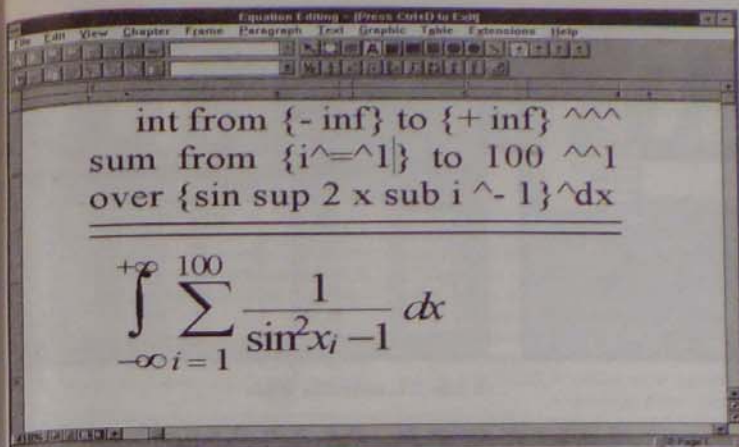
Equation Editing - [Press Ctrl+D to Exit]

File Edit View Chapter Frame Paragraph Text Graphic Table Extensions Help

int from {- inf} to {+ inf} ^^^
sum from {i^=^1} to 100 ^^1
over {sin sup 2 x sub i ^- 1}^dx

$\int_{-\infty}^{+\infty} \sum_{i=1}^{100} \frac{1}{\sin^2 x_i - 1} dx$